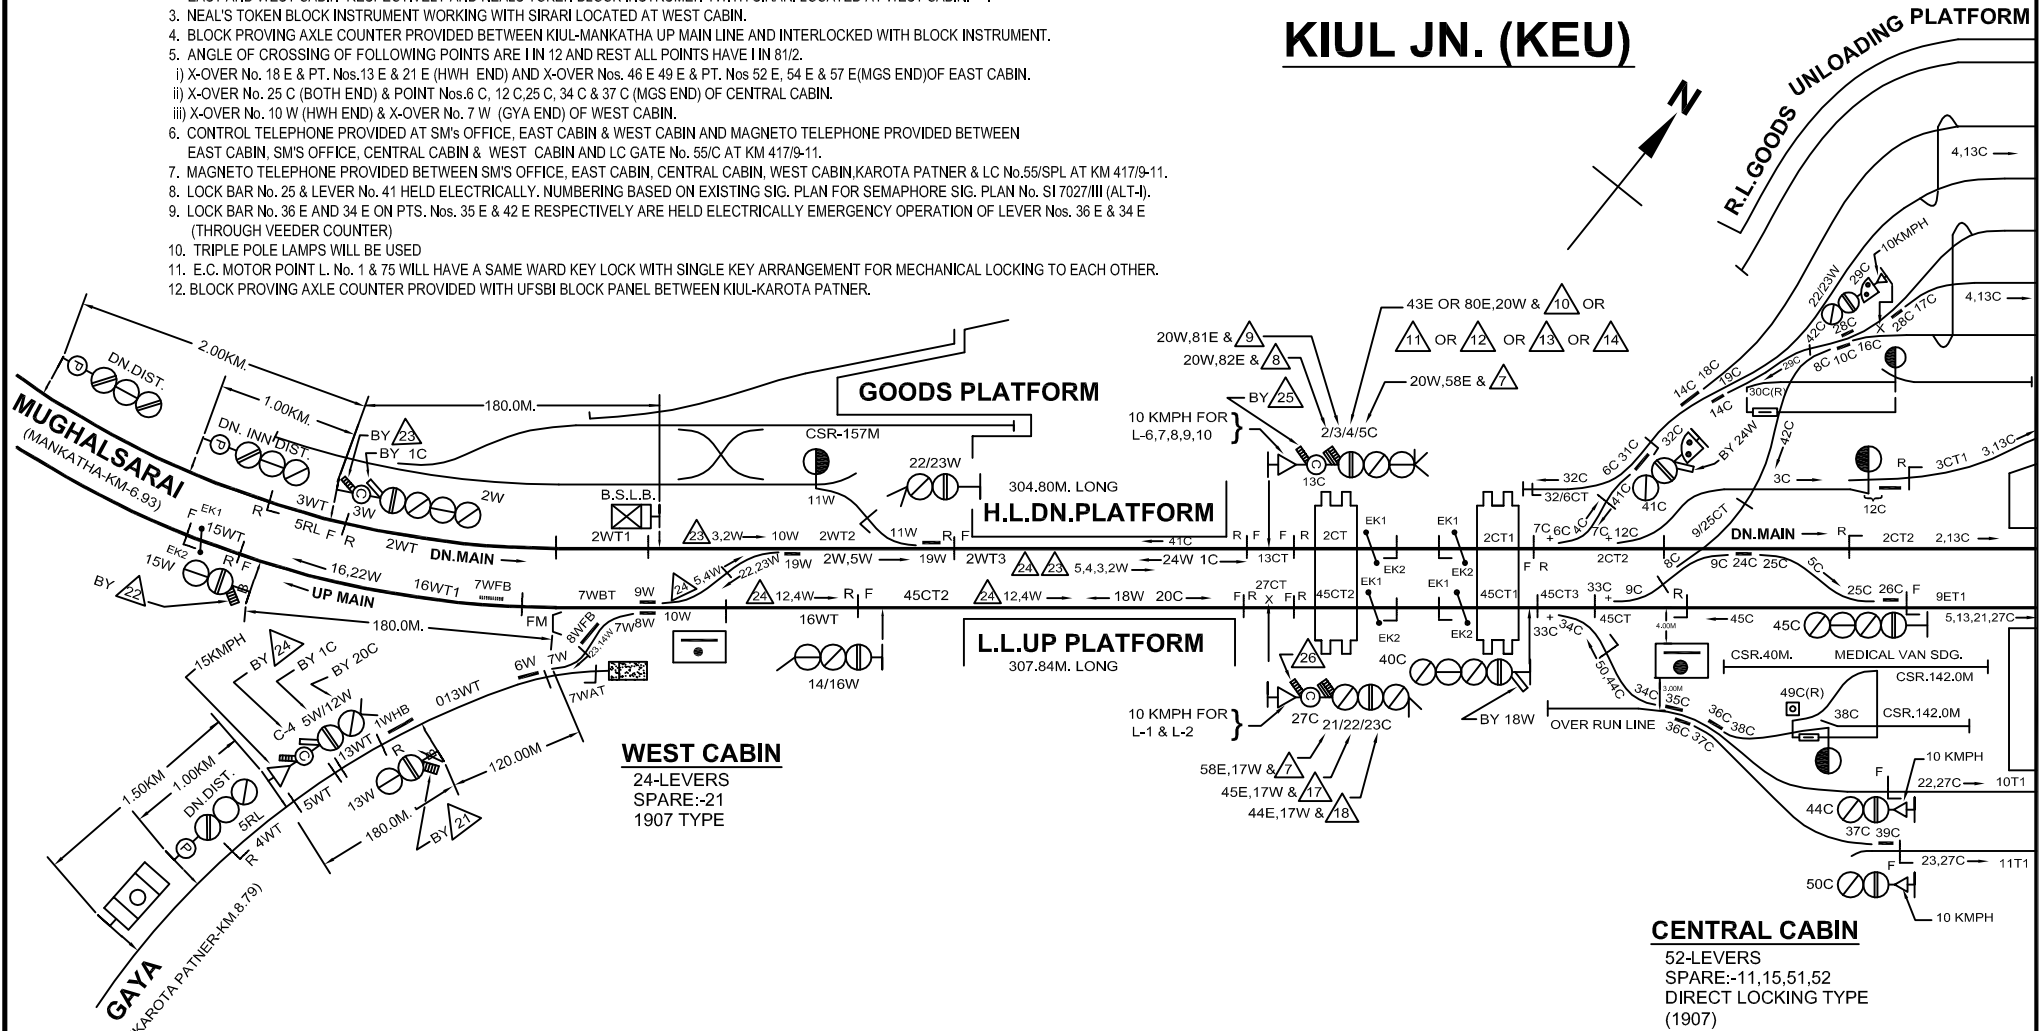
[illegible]
3. NEAL'S TOKEN BLOCK INSTRUMENT WORKING WITH SIRARI LOCATED AT WEST CABIN.
4. BLOCK PROVING AXLE COUNTER PROVIDED BETWEEN KIUL-MANKATHA UP MAIN LINE AND INTERLOCKED WITH BLOCK INSTRUMENT.
5. ANGLE OF CROSSING OF FOLLOWING POINTS ARE I IN 12 AND REST ALL POINTS HAVE I IN 81/2.
i) X-OVER No. 18 E & PT. Nos.13 E & 21 E (HWH END) AND X-OVER Nos. 46 E 49 E & PT. Nos 52 E, 54 E & 57 E(MGS END)OF EAST CABIN.
ii) X-OVER No. 25 C (BOTH END) & POINT Nos.6 C, 12 C,25 C, 34 C & 37 C (MGS END) OF CENTRAL CABIN.
iii) X-OVER No. 10 W (HWH END) & X-OVER No. 7 W (GYA END) OF WEST CABIN.
6. CONTROL TELEPHONE PROVIDED AT SM's OFFICE, EAST CABIN & WEST CABIN AND MAGNETO TELEPHONE PROVIDED BETWEEN EAST CABIN, SM'S OFFICE, CENTRAL CABIN & WEST CABIN AND LC GATE No. 55/C AT KM 417/9-11.
7. MAGNETO TELEPHONE PROVIDED BETWEEN SM'S OFFICE, EAST CABIN, CENTRAL CABIN, WEST CABIN,KAROTA PATNER & LC No.55/SPL AT KM 417/9-11.
8. LOCK BAR No. 25 & LEVER No. 41 HELD ELECTRICALLY. NUMBERING BASED ON EXISTING SIG. PLAN FOR SEMAPHORE SIG. PLAN No. SI 7027/III (ALT-I).
9. LOCK BAR No. 36 E AND 34 E ON PTS. Nos. 35 E & 42 E RESPECTIVELY ARE HELD ELECTRICALLY EMERGENCY OPERATION OF LEVER Nos. 36 E & 34 E (THROUGH VEEDER COUNTER)
10. TRIPLE POLE LAMPS WILL BE USED
11. E.C. MOTOR POINT L. No. 1 & 75 WILL HAVE A SAME WARD KEY LOCK WITH SINGLE KEY ARRANGEMENT FOR MECHANICAL LOCKING TO EACH OTHER.
12. BLOCK PROVING AXLE COUNTER PROVIDED WITH UFSBI BLOCK PANEL BETWEEN KIUL-KAROTA PATNER.

KIUL JN. (KEU)

R.L.GOODS UNLOADING PLATFORM

N

MUGHALSARAI
(MANKATHA-KM-6.93)
GAYA
(KAROTA PATNER-KM.8.79)

2.00KM. DN.DIST. 1.00KM. DN. INN.DIST. 180.0M. BY 23 BY 1C 3WT 3W 2W R 5RL F R 2WT DN.MAIN EK1 15WT EK2 15W R F BY 22 16,22W 16WT1 7WFB UP MAIN 180.0M.

GOODS PLATFORM
CSR-157M
B.S.L.B.
2WT1 23 3,2W 10W 2WT2 11W 22/23W 11W R F 19W 2WT3 24 23 5,4,3,2W
304.80M. LONG
H.L.DN.PLATFORM
24 5,4W 22,23W 19W 2W,5W 7WBT 9W 10W 24 12,4W R F 45CT2 24 12,4W 18W 20C 16WT 14/16W FM 8WFB 7W8W 6W 7W 7WAT
L.L.UP PLATFORM
307.84M. LONG

15KMPH BY 24 BY 1C BY 20C C-4 5W/12W 1WHB 013WT 13WT 5WT R 13W 120.00M 180.0M. BY 21 1.50KM 1.00KM DN.DIST. 5RL 4WT R

WEST CABIN
24-LEVERS
SPARE:-21
1907 TYPE

43E OR 80E,20W & 10 OR 11 OR 12 OR 13 OR 14
20W,81E & 9
20W,82E & 8
BY 25
20W,58E & 7
10 KMPH FOR L-6,7,8,9,10
2/3/4/5C
13C
41C 24W 1C R F 13CT F R 2CT EK1 EK2 EK1 EK2 2CT1 7C 6C 4C 7C 12C 32C 32/6CT 41C 6C 31C 32C BY 24W
27CT R X F R 45CT2 EK1 EK2 EK1 EK2 45CT1 F R 45CT3 33C 9C 33C 34C 45CT
26
10 KMPH FOR L-1 & L-2
27C 21/22/23C 40C BY 18W
58E,17W & 7
45E,17W & 17
44E,17W & 18
OVER RUN LINE 50,44C 34C 35C 36C 37C 36C 38C

14C 18C 19C 14C 30C(R) 42C 8C 10C 16C 42C 29C 28C 22/23W 10KMPH 28C 17C 4,13C 4,13C 3C R 3CT1 3,13C 12C
DN.MAIN R 2CT2 2,13C 9/25CT 8C 2CT2 9C 24C 25C 5C 25C 26C F 9ET1 45C 45C 5,13,21,27C
CSR.40M. MEDICAL VAN SDG. CSR.142.0M 49C(R) 38C CSR.142.0M
10 KMPH F 22,27C 10T1 44C 37C 39C 23,27C 11T1 50C 10 KMPH

CENTRAL CABIN
52-LEVERS
SPARE:-11,15,51,52
DIRECT LOCKING TYPE
(1907)